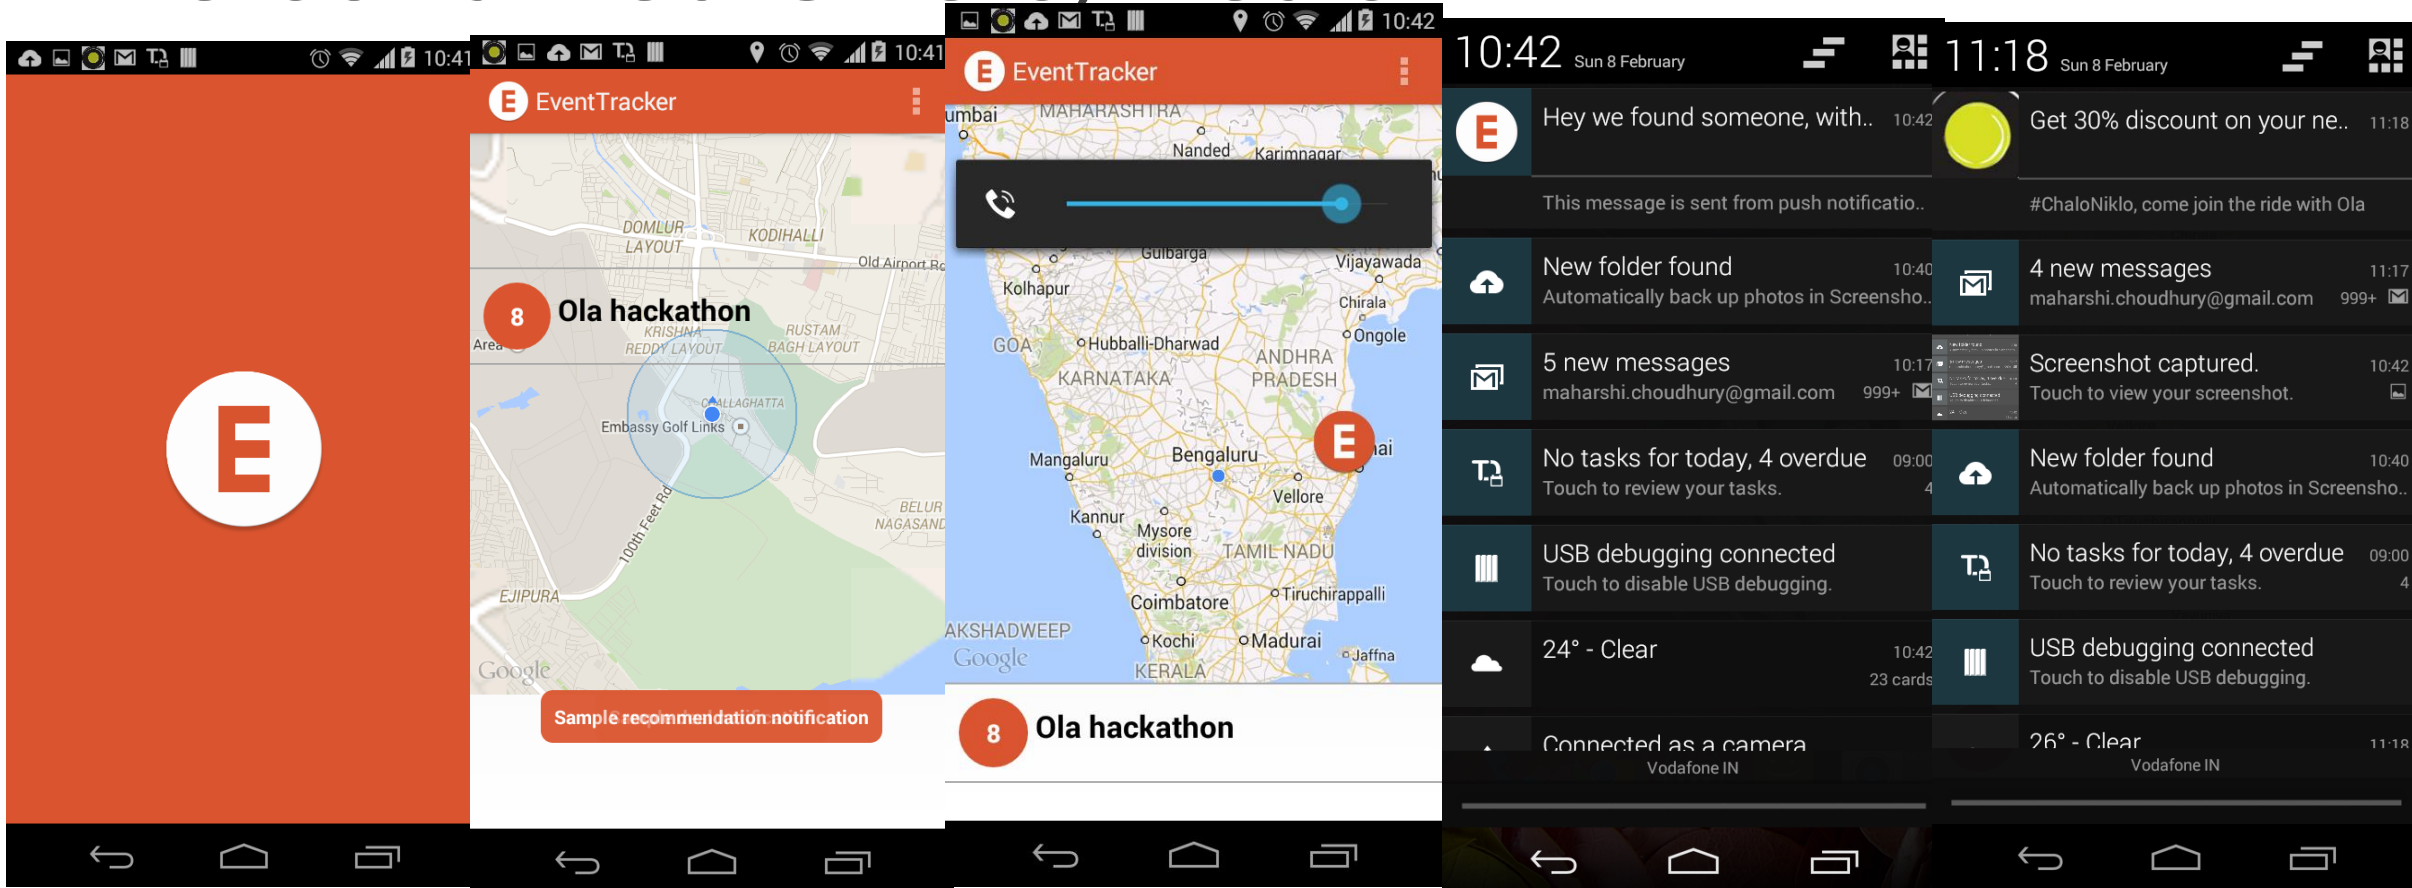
10:41

E

10:41

E EventTracker

DOMLUR LAYOUT

KODIHALLI

Old Airport Rd

8 Ola hackathon

KRISHNA REDDY LAYOUT

RUSTAM BAGH LAYOUT

Area

CHALLAGHATTA

Embassy Golf Links

100th Feet Rd

BELUR NAGASAND

EJIPURA

Google

Sample recommendation notification

10:42

E EventTracker

umbai

MAHARASHTRA

Nanded

Karimnagar

Gulbarga

Vijayawada

Kolhapur

Chirala

Ongole

GOA

Hubballi-Dharwad

ANDHRA PRADESH

KARNATAKA

Mangaluru

Bengaluru

ai

Vellore

Kannur

Mysore division

TAMIL NADU

Coimbatore

Tiruchirappalli

AKSHADWEEP

Kochi

Madurai

Jaffna

Google

KERALA

8 Ola hackathon

10:42 Sun 8 February

Hey we found someone, with.. 10:42

This message is sent from push notificatio..

New folder found 10:40

Automatically back up photos in Screensho..

5 new messages 10:17

maharshi.choudhury@gmail.com 999+

No tasks for today, 4 overdue 09:00

Touch to review your tasks. 4

USB debugging connected

Touch to disable USB debugging.

24° - Clear 10:42

23 cards

Connected as a camera

Vodafone IN

11:18 Sun 8 February

Get 30% discount on your ne.. 11:18

#ChaloNiklo, come join the ride with Ola

4 new messages 11:17

maharshi.choudhury@gmail.com 999+

Screenshot captured. 10:42

Touch to view your screenshot.

New folder found 10:40

Automatically back up photos in Screensho..

No tasks for today, 4 overdue 09:00

Touch to review your tasks. 4

USB debugging connected

Touch to disable USB debugging.

26° - Clear 11:18

Vodafone IN